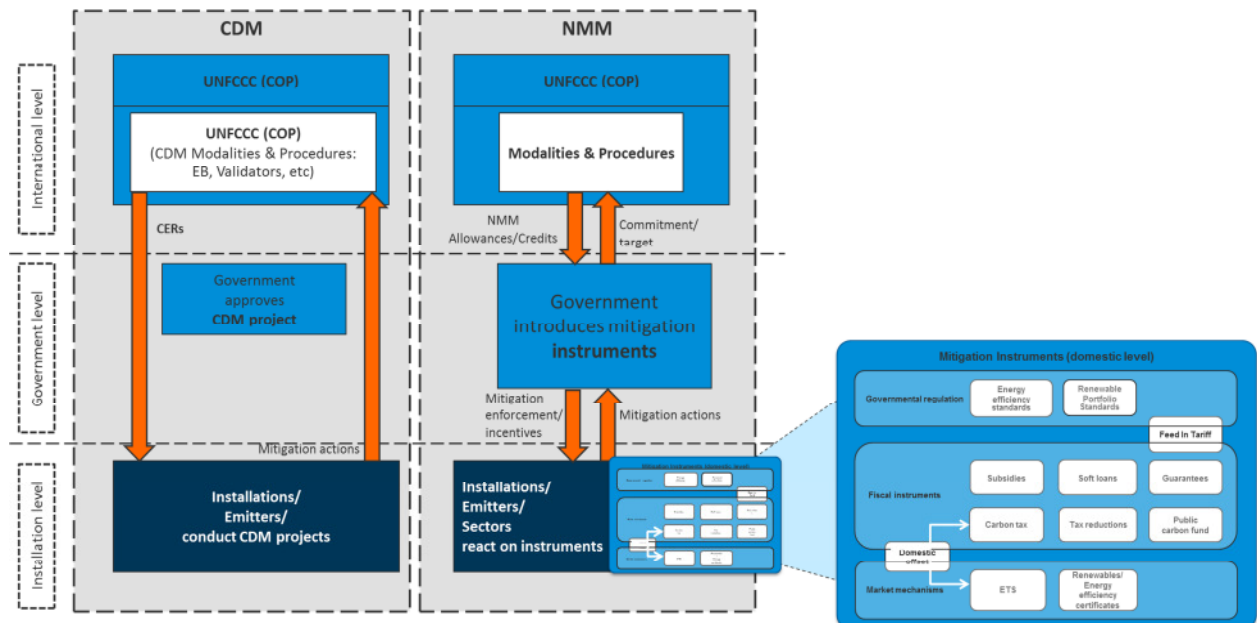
International level

Government level

Installation level

CDM

UNFCCC (COP)

UNFCCC (COP)
(CDM Modalities & Procedures: EB, Validators, etc)

CERs

Government approves CDM project

Mitigation actions

Installations/
Emitters/
conduct CDM projects

NMM

UNFCCC (COP)

Modalities & Procedures

NMM Allowances/Credits

Commitment/ target

Government introduces mitigation instruments

Mitigation enforcement/ incentives

Mitigation actions

Installations/
Emitters/
Sectors
react on instruments

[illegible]

Mitigation Instruments (domestic level)

Governmental regulation

Energy efficiency standards

Renewable Portfolio Standards

Feed in Tariff

Fiscal instruments

Subsidies

Soft loans

Guarantees

Carbon tax

Tax reductions

Public carbon fund

Domestic offsets

Market mechanisms

ETS

Renewables/ Energy efficiency certificates